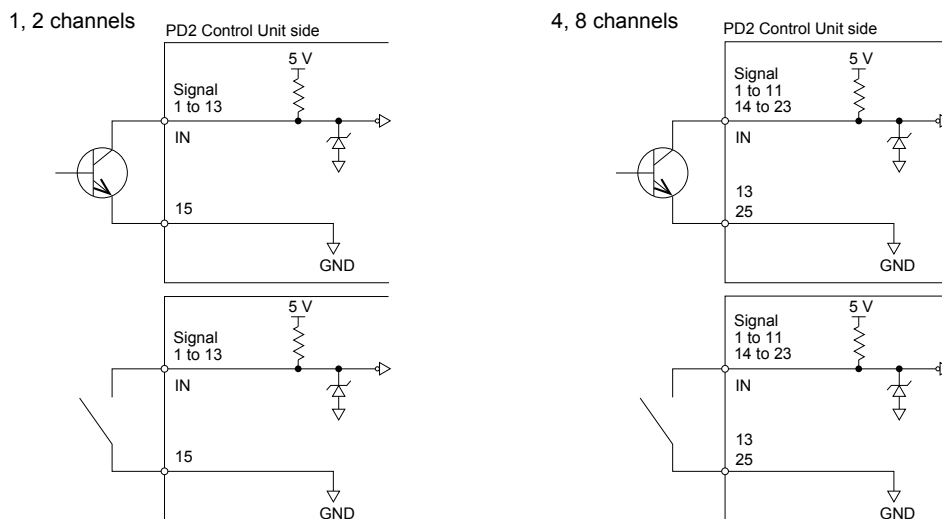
1, 2 channels

PD2 Control Unit side

5 V

Signal
1 to 13

IN

15

GND

5 V

Signal
1 to 13

IN

15

GND

4, 8 channels

PD2 Control Unit side

5 V

Signal
1 to 11
14 to 23

IN

13
25

GND

5 V

Signal
1 to 11
14 to 23

IN

13
25

GND